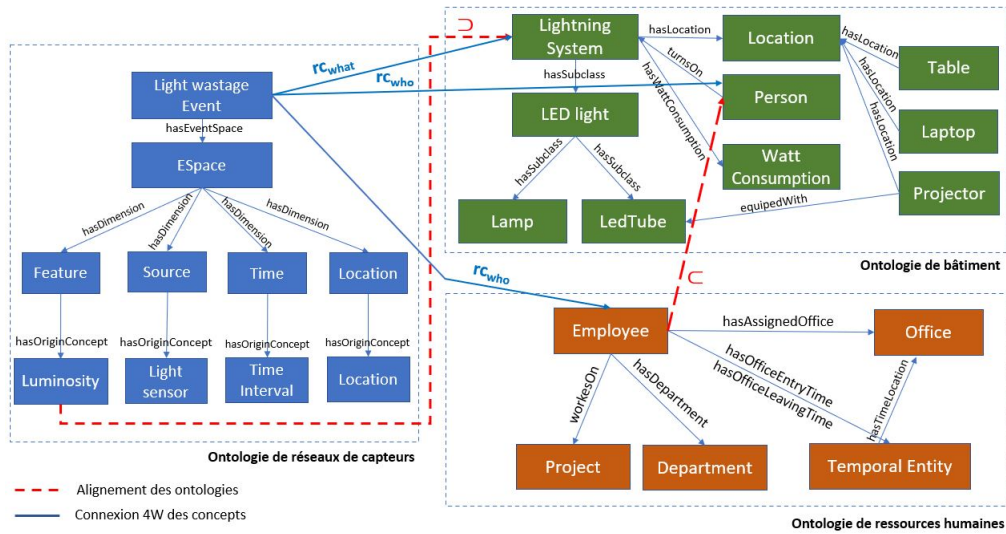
Light wastage Event

hasEventSpace

ESpace

hasDimension

hasDimension

hasDimension

hasDimension

Feature

Source

Time

Location

hasOriginConcept

hasOriginConcept

hasOriginConcept

hasOriginConcept

Luminosity

Light sensor

Time Interval

Location

Ontologie de réseaux de capteurs

$rc_{what}$

$rc_{who}$

$rc_{who}$

$\supset$

Lightning System

hasLocation

Location

hasLocation

Table

hasSubclass

turnsOn

hasWattConsumption

Person

hasLocation

hasLocation

Laptop

LED light

Watt Consumption

hasSubclass

hasSubclass

Projector

equipedWith

Lamp

LedTube

Ontologie de bâtiment

$\subset$

Employee

hasAssignedOffice

Office

hasOfficeEntryTime

hasOfficeLeavingTime

hasTimeLocation

workesOn

hasDepartment

Project

Department

Temporal Entity

Alignement des ontologies

Connexion 4W des concepts

Ontologie de ressources humaines